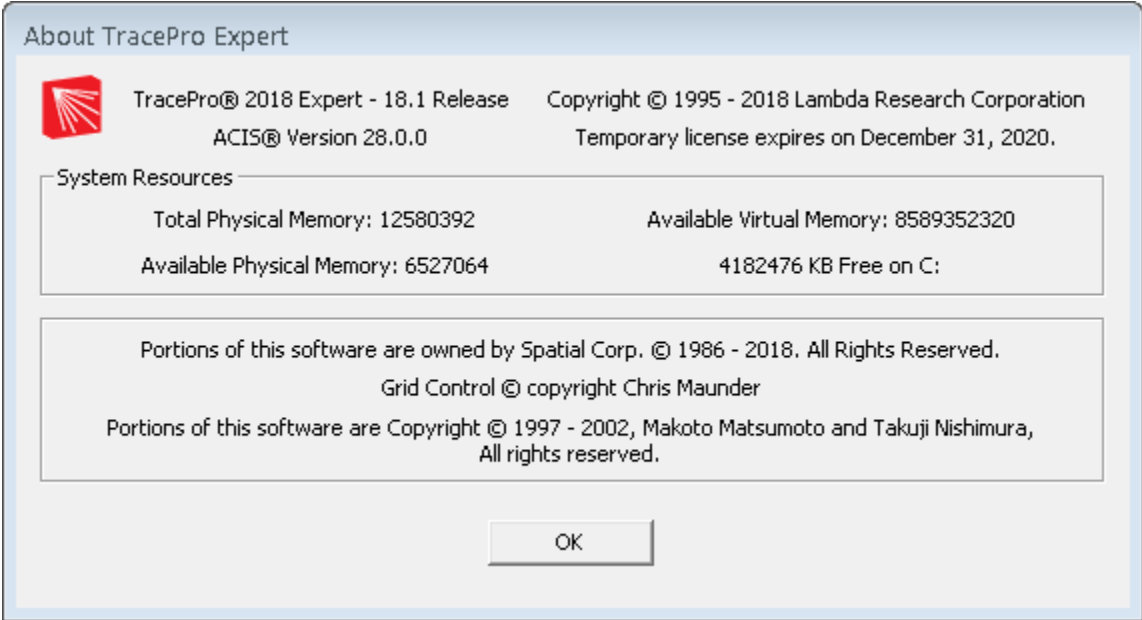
About TracePro Expert

TracePro® 2018 Expert - 18.1 Release

ACIS® Version 28.0.0

Copyright © 1995 - 2018 Lambda Research Corporation

Temporary license expires on December 31, 2020.

System Resources

Total Physical Memory: 12580392

Available Physical Memory: 6527064

Available Virtual Memory: 8589352320

4182476 KB Free on C:

Portions of this software are owned by Spatial Corp. © 1986 - 2018. All Rights Reserved.

Grid Control © copyright Chris Maunder

Portions of this software are Copyright © 1997 - 2002, Makoto Matsumoto and Takuji Nishimura, All rights reserved.

OK